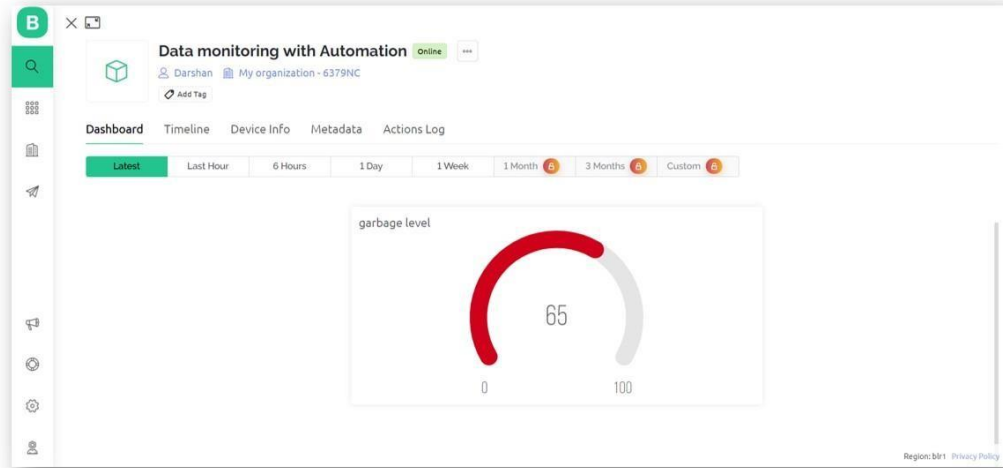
B

Data monitoring with Automation Online ···

Darshan My organization - 6379NC

Add Tag

Dashboard Timeline Device Info Metadata Actions Log

Latest Last Hour 6 Hours 1 Day 1 Week 1 Month 3 Months Custom

garbage level

65

0 100

Region: blr1 Privacy Policy